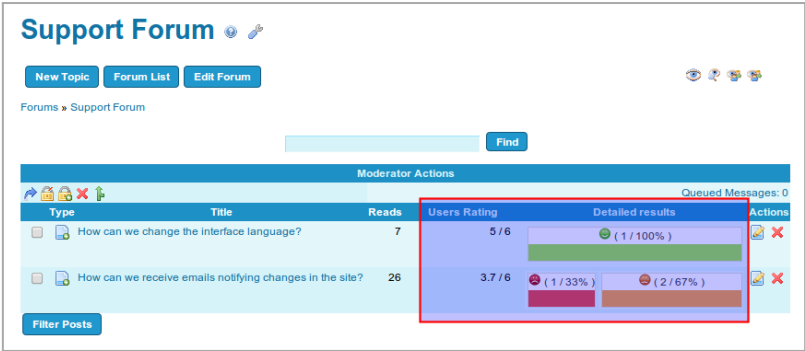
Support Forum

New Topic | Forum List | Edit Forum

Forums » Support Forum

Find

Moderator Actions

Queued Messages: 0

| | Type | Title | Reads | Users Rating | Detailed results | Actions |
|---|---|---|---|---|---|---|
| | | How can we change the interface language? | 7 | 5 / 6 | ( 1 / 100% ) | |
| | | How can we receive emails notifying changes in the site? | 26 | 3.7 / 6 | ( 1 / 33% ) ( 2 / 67% ) | |

Filter Posts